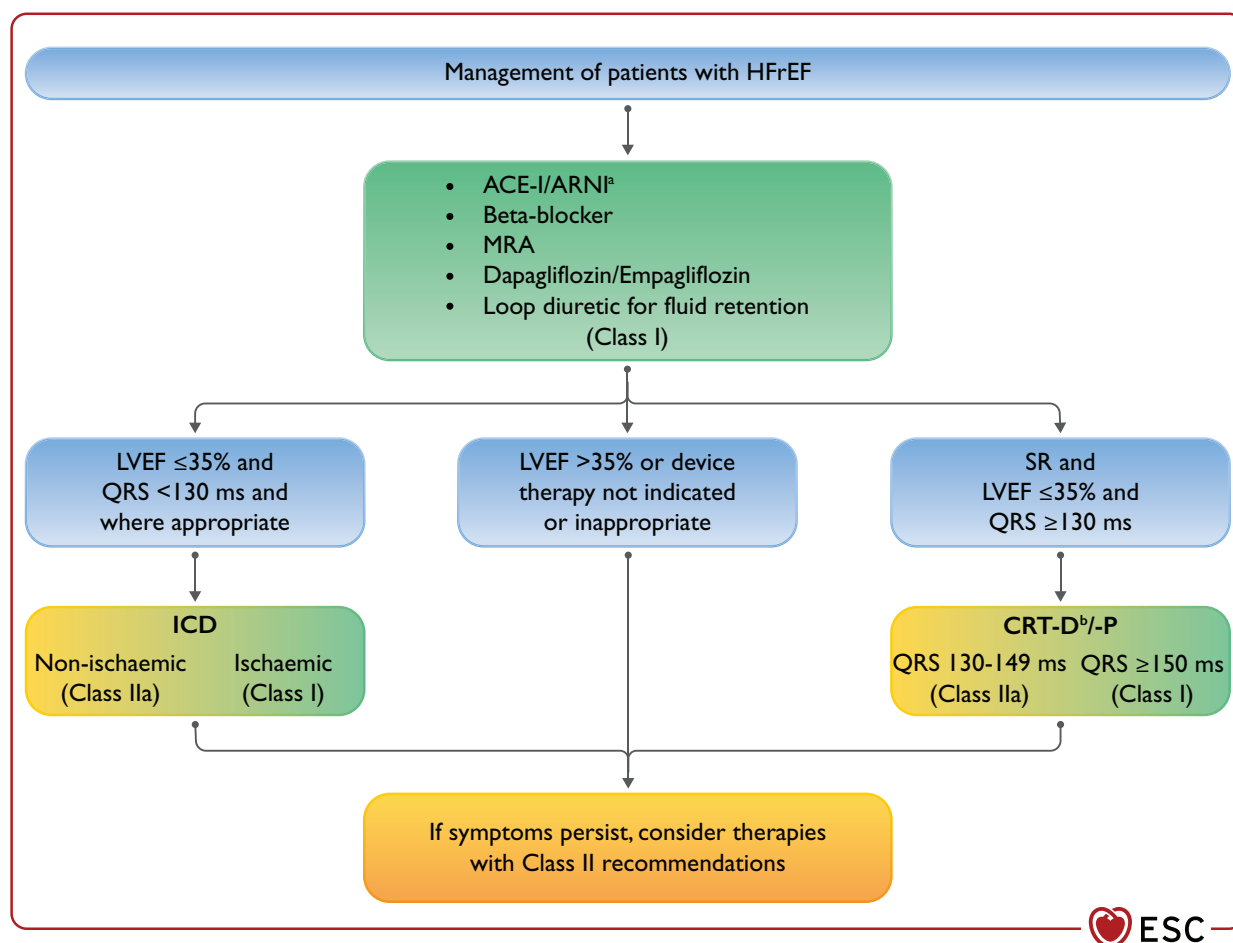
Management of patients with HFrEF

- ACE-I/ARNI$^{a}$
- Beta-blocker
- MRA
- Dapagliflozin/Empagliflozin
- Loop diuretic for fluid retention

(Class I)

LVEF ≤35% and QRS <130 ms and where appropriate

LVEF >35% or device therapy not indicated or inappropriate

SR and LVEF ≤35% and QRS ≥130 ms

ICD
Non-ischaemic (Class IIa)
Ischaemic (Class I)

CRT-D$^{b}$/-P
QRS 130-149 ms (Class IIa)
QRS ≥150 ms (Class I)

If symptoms persist, consider therapies with Class II recommendations

ESC